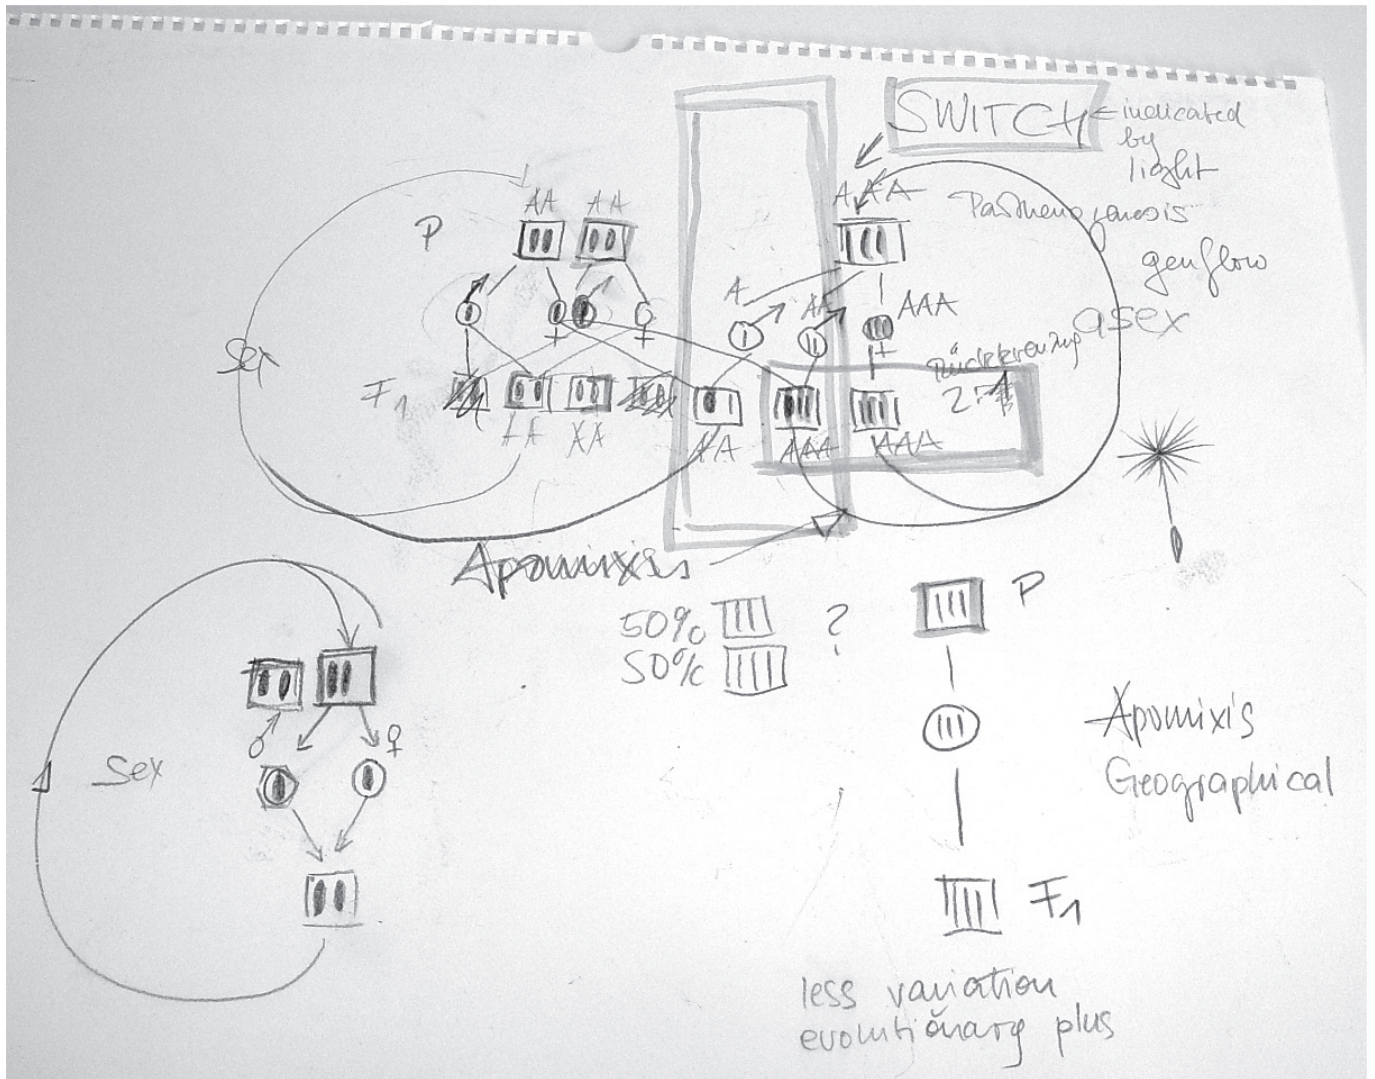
SWITCH ← indicated by light

AA AA

P

AAA

Parthenogenesis

genflow

A

AA

AAA

asex

Sex

Rückkreuzung

$F_1$

AA XA AA AAA AAA

2:1

Apomixis

50% 50%

?

P

Apomixis Geographical

Sex

$F_1$

less variation evolutionary plus